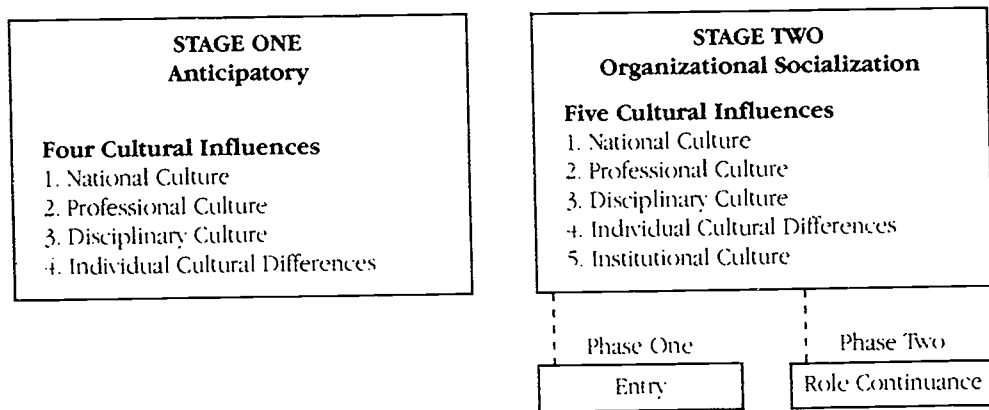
STAGE ONE
Anticipatory

Four Cultural Influences
1. National Culture
2. Professional Culture
3. Disciplinary Culture
4. Individual Cultural Differences

STAGE TWO
Organizational Socialization

Five Cultural Influences
1. National Culture
2. Professional Culture
3. Disciplinary Culture
4. Individual Cultural Differences
5. Institutional Culture

Phase One
Entry

Phase Two
Role Continuance